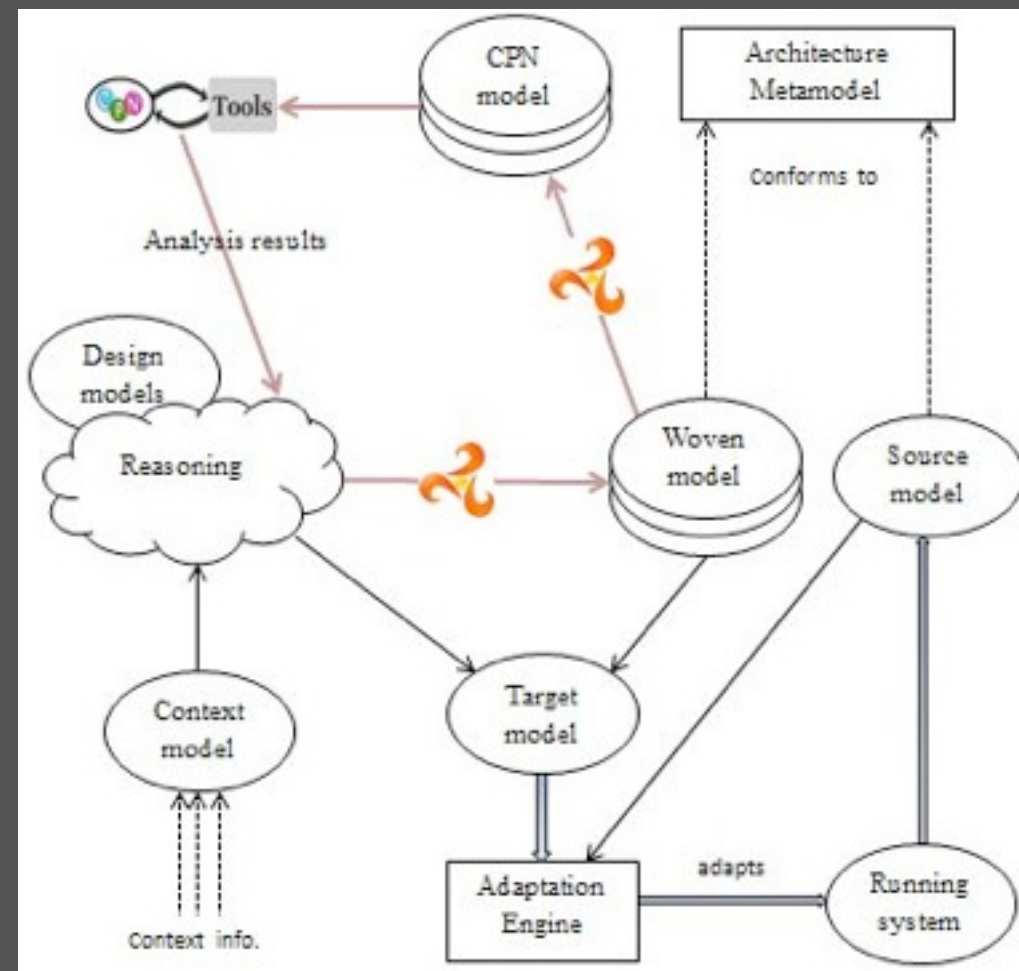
CPN model

Architecture Metamodel

Tools

Conforms to

Analysis results

Design models

Reasoning

Woven model

Source model

Context model

Target model

adapts

Adaptation Engine

Running system

Context info.